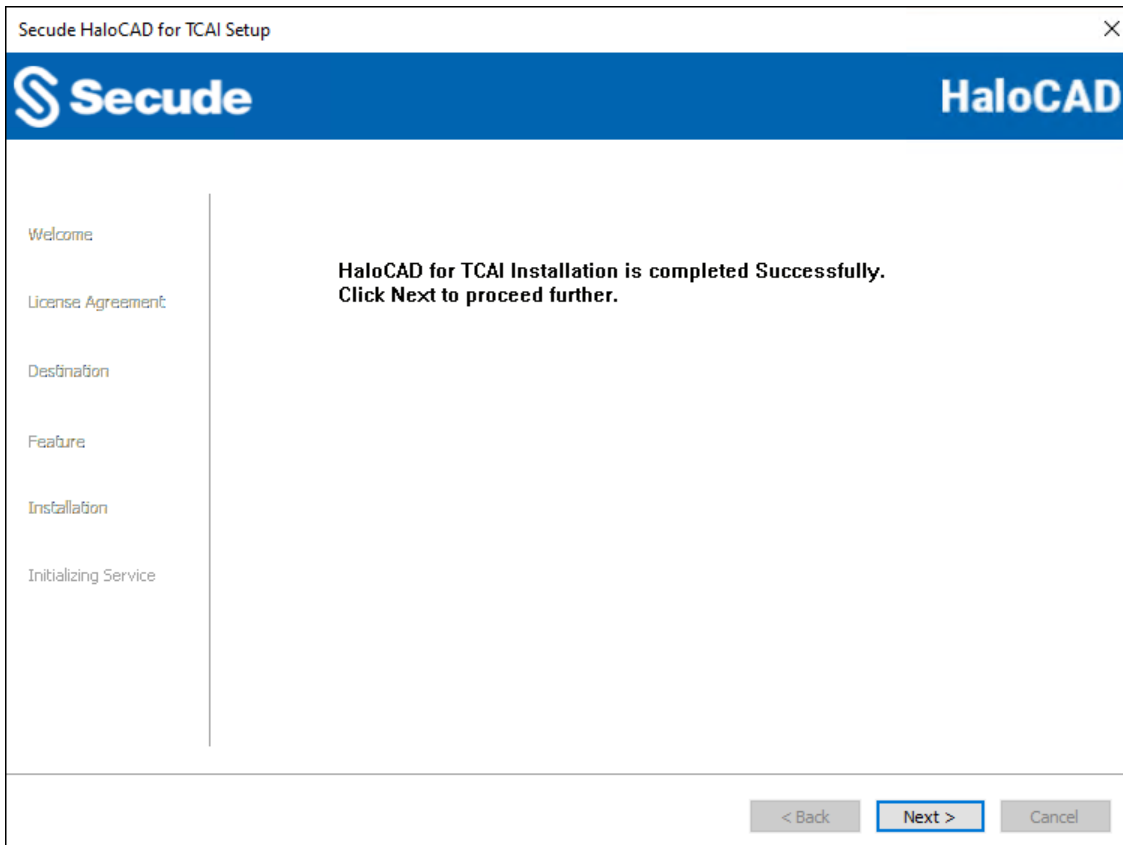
Secude HaloCAD for TCAI Setup

×

Secude

HaloCAD

Welcome

License Agreement

Destination

Feature

Installation

Initializing Service

HaloCAD for TCAI Installation is completed Successfully.
Click Next to proceed further.

< Back

Next >

Cancel